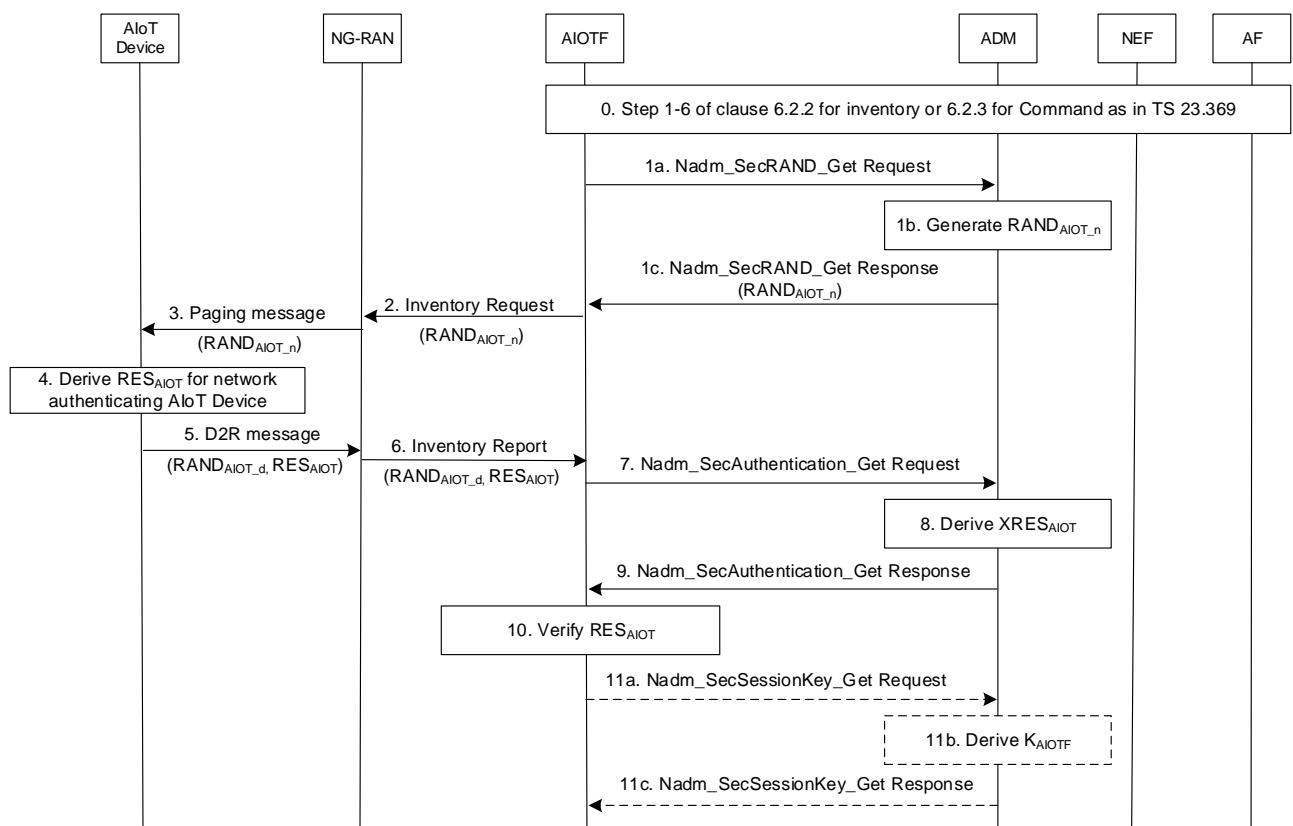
AIoT Device

NG-RAN

AIOTF

ADM

NEF

AF

0. Step 1-6 of clause 6.2.2 for inventory or 6.2.3 for Command as in TS 23.369

1a. Nadm_SecRAND_Get Request

1b. Generate $RAND_{AIOT\_n}$

1c. Nadm_SecRAND_Get Response ($RAND_{AIOT\_n}$)

2. Inventory Request ($RAND_{AIOT\_n}$)

3. Paging message ($RAND_{AIOT\_n}$)

4. Derive $RES_{AIOT}$ for network authenticating AIoT Device

5. D2R message ($RAND_{AIOT\_d}$, $RES_{AIOT}$)

6. Inventory Report ($RAND_{AIOT\_d}$, $RES_{AIOT}$)

7. Nadm_SecAuthentication_Get Request

8. Derive $XRES_{AIOT}$

9. Nadm_SecAuthentication_Get Response

10. Verify $RES_{AIOT}$

11a. Nadm_SecSessionKey_Get Request

11b. Derive $K_{AIOTF}$

11c. Nadm_SecSessionKey_Get Response